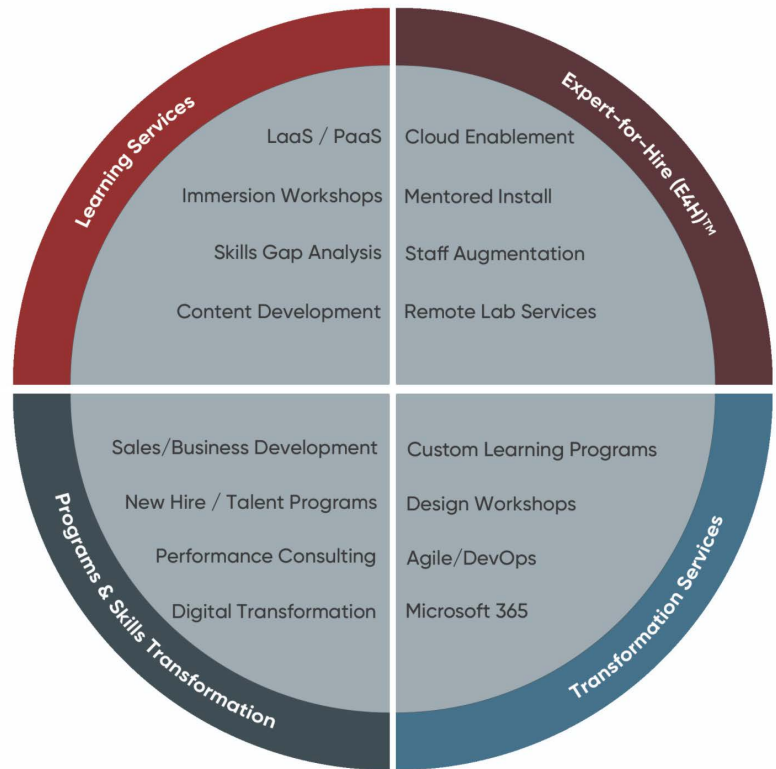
Learning Services

LaaS / PaaS

Immersion Workshops

Skills Gap Analysis

Content Development

Expert-for-Hire (E4H)™

Cloud Enablement

Mentored Install

Staff Augmentation

Remote Lab Services

Programs & Skills Transformation

Sales/Business Development

New Hire / Talent Programs

Performance Consulting

Digital Transformation

Transformation Services

Custom Learning Programs

Design Workshops

Agile/DevOps

Microsoft 365